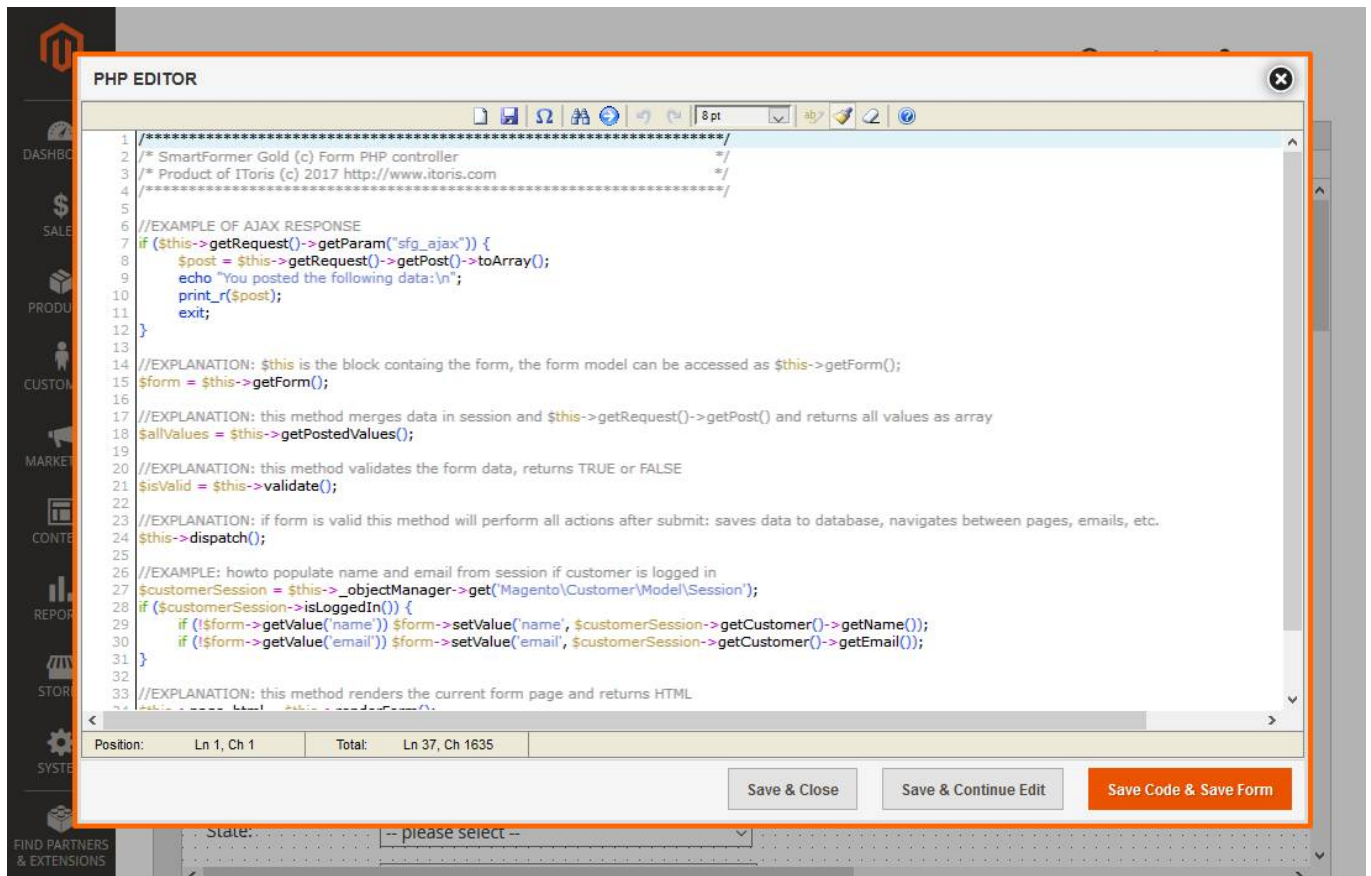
PHP EDITOR

8 pt

1 /*****************************************************************/
2 /* SmartFormer Gold (c) Form PHP controller */
3 /* Product of IToris (c) 2017 http://www.itoris.com */
4 /*****************************************************************/
5
6 //EXAMPLE OF AJAX RESPONSE
7 if ($this->getRequest()->getParam("sfg_ajax")) {
8 $post = $this->getRequest()->getPost()->toArray();
9 echo "You posted the following data:\n";
10 print_r($post);
11 exit;
12 }
13
14 //EXPLANATION: $this is the block containg the form, the form model can be accessed as $this->getForm();
15 $form = $this->getForm();
16
17 //EXPLANATION: this method merges data in session and $this->getRequest()->getPost() and returns all values as array
18 $allValues = $this->getPostedValues();
19
20 //EXPLANATION: this method validates the form data, returns TRUE or FALSE
21 $isValid = $this->validate();
22
23 //EXPLANATION: if form is valid this method will perform all actions after submit: saves data to database, navigates between pages, emails, etc.
24 $this->dispatch();
25
26 //EXAMPLE: howto populate name and email from session if customer is logged in
27 $customerSession = $this->_objectManager->get('Magento\Customer\Model\Session');
28 if ($customerSession->isLoggedIn()) {
29 if (!$form->getValue('name')) $form->setValue('name', $customerSession->getCustomer()->getName());
30 if (!$form->getValue('email')) $form->setValue('email', $customerSession->getCustomer()->getEmail());
31 }
32
33 //EXPLANATION: this method renders the current form page and returns HTML
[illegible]

Position: Ln 1, Ch 1 Total: Ln 37, Ch 1635

Save & Close
Save & Continue Edit
Save Code & Save Form

DASHBO
SALE
PRODU
CUSTOM
MARKET
CONTE
REPOR
STOR
SYSTE
FIND PARTNERS & EXTENSIONS

State:
-- please select --